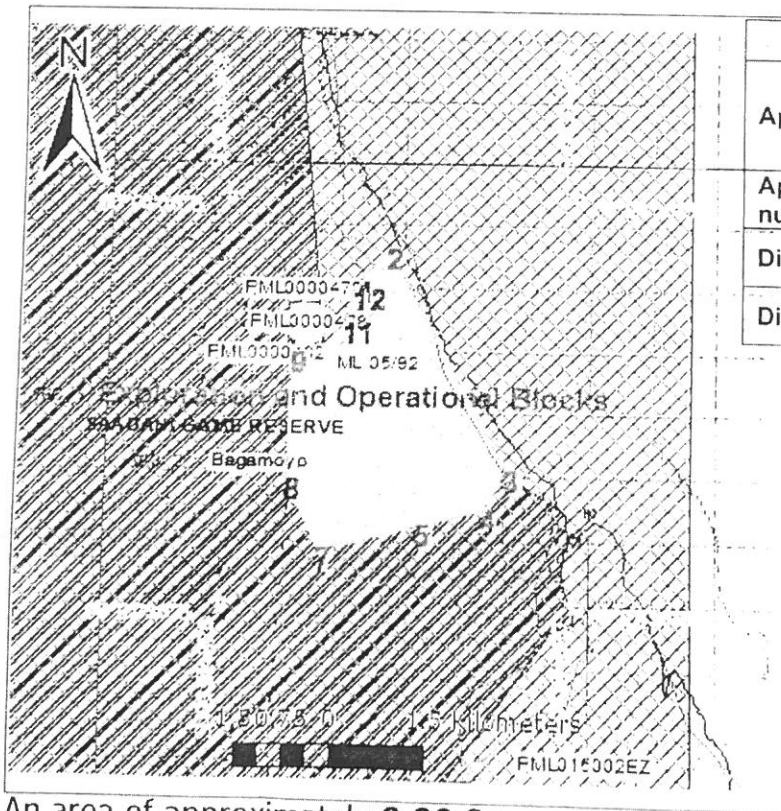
N

Ap

Ap
nu

Di

Di

2

FML0000470
12
FML0000478
11
FML0000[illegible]2
ML 05/92
9

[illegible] and Operational Blocks

SAADANI GAME RESERVE

Bagamoyo

8

3

4

5

6

7

1:30,73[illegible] 0 1.5 Kilometers

FML015002EZ

An area of approximately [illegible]